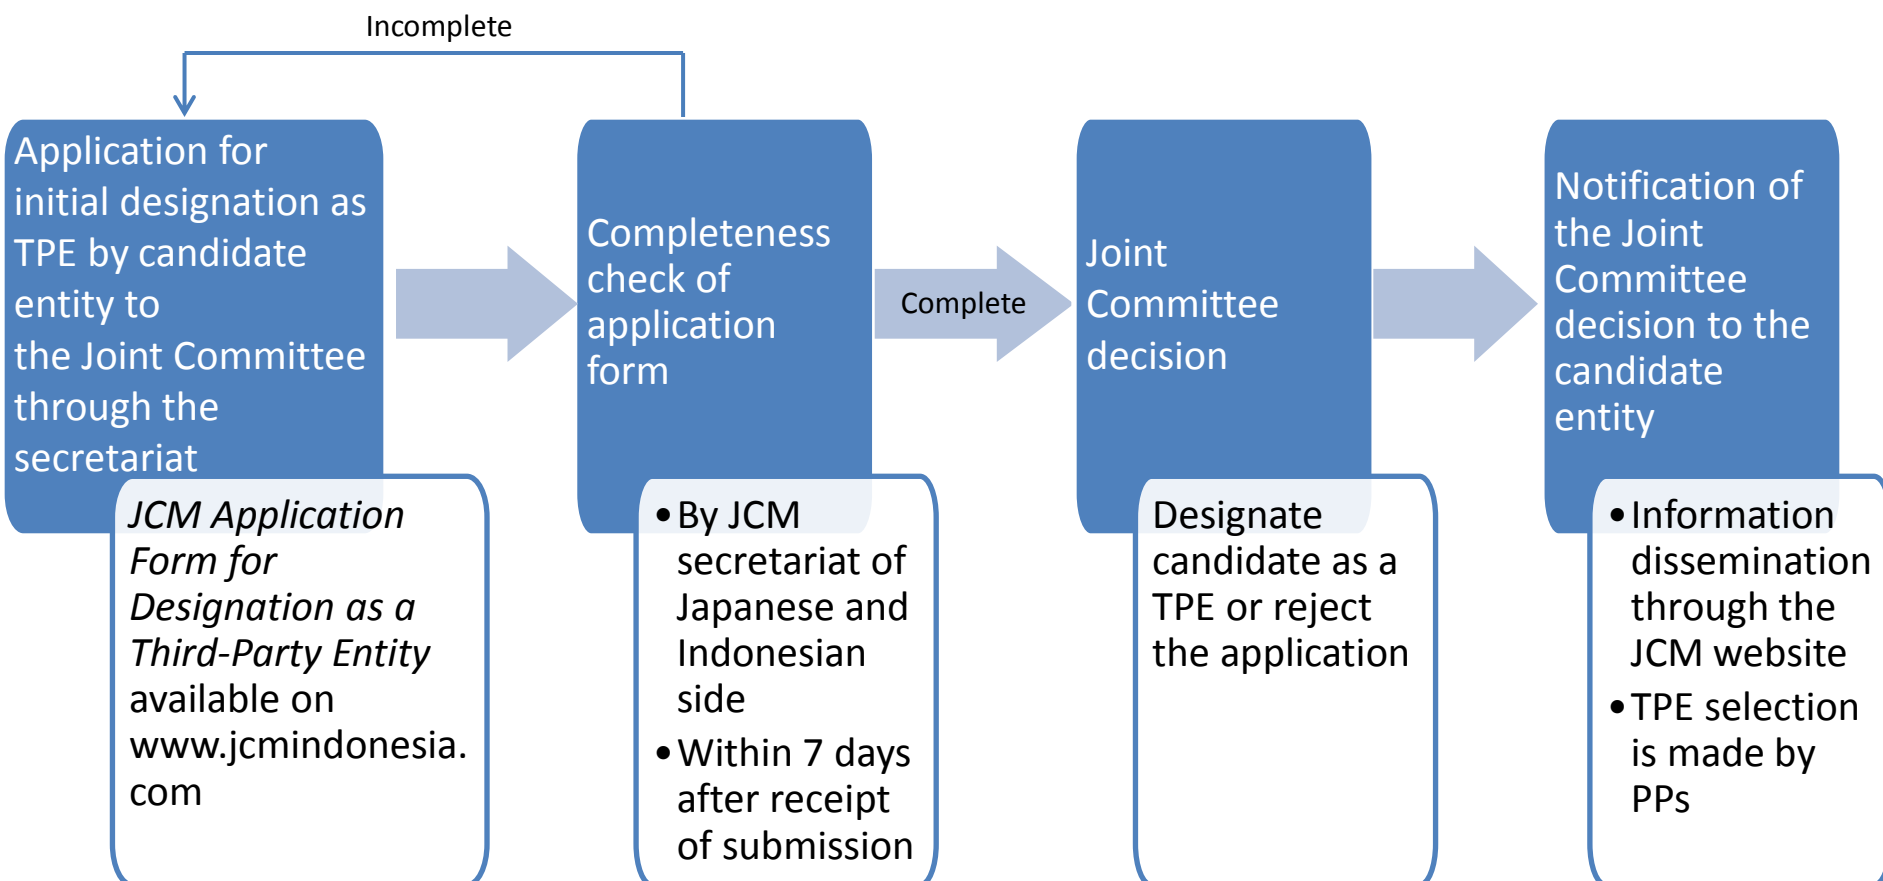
Incomplete

Application for initial designation as TPE by candidate entity to the Joint Committee through the secretariat

*JCM Application Form for Designation as a Third-Party Entity* available on www.jcmindonesia.com

Completeness check of application form

- By JCM secretariat of Japanese and Indonesian side
- Within 7 days after receipt of submission

Complete

Joint Committee decision

Designate candidate as a TPE or reject the application

Notification of the Joint Committee decision to the candidate entity

- Information dissemination through the JCM website
- TPE selection is made by PPs